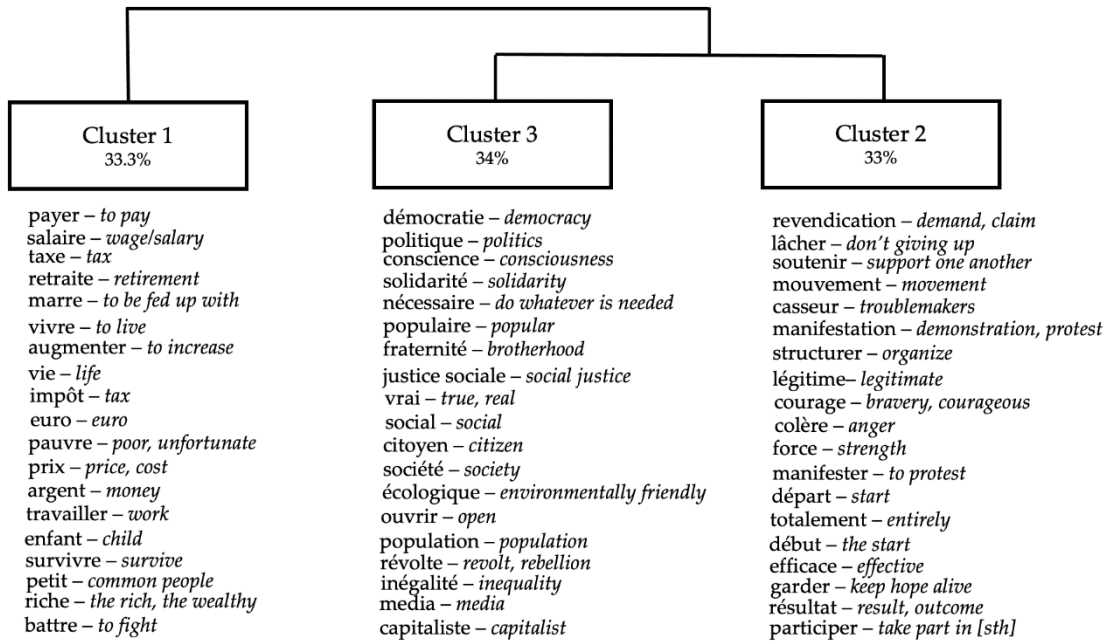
Cluster 1
33.3%

payer – *to pay*
salaire – *wage/salary*
taxe – *tax*
retraite – *retirement*
marre – *to be fed up with*
vivre – *to live*
augmenter – *to increase*
vie – *life*
impôt – *tax*
euro – *euro*
pauvre – *poor, unfortunate*
prix – *price, cost*
argent – *money*
travailler – *work*
enfant – *child*
survivre – *survive*
petit – *common people*
riche – *the rich, the wealthy*
battre – *to fight*

Cluster 3
34%

démocratie – *democracy*
politique – *politics*
conscience – *consciousness*
solidarité – *solidarity*
nécessaire – *do whatever is needed*
populaire – *popular*
fraternité – *brotherhood*
justice sociale – *social justice*
vrai – *true, real*
social – *social*
citoyen – *citizen*
société – *society*
écologique – *environmentally friendly*
ouvrir – *open*
population – *population*
révolte – *revolt, rebellion*
inégalité – *inequality*
media – *media*
capitaliste – *capitalist*

Cluster 2
33%

revendication – *demand, claim*
lâcher – *don't giving up*
soutenir – *support one another*
mouvement – *movement*
casseur – *troublemakers*
manifestation – *demonstration, protest*
structurer – *organize*
légitime– *legitimate*
courage – *bravery, courageous*
colère – *anger*
force – *strength*
manifester – *to protest*
départ – *start*
totalement – *entirely*
début – *the start*
efficace – *effective*
garder – *keep hope alive*
résultat – *result, outcome*
participer – *take part in [sth]*